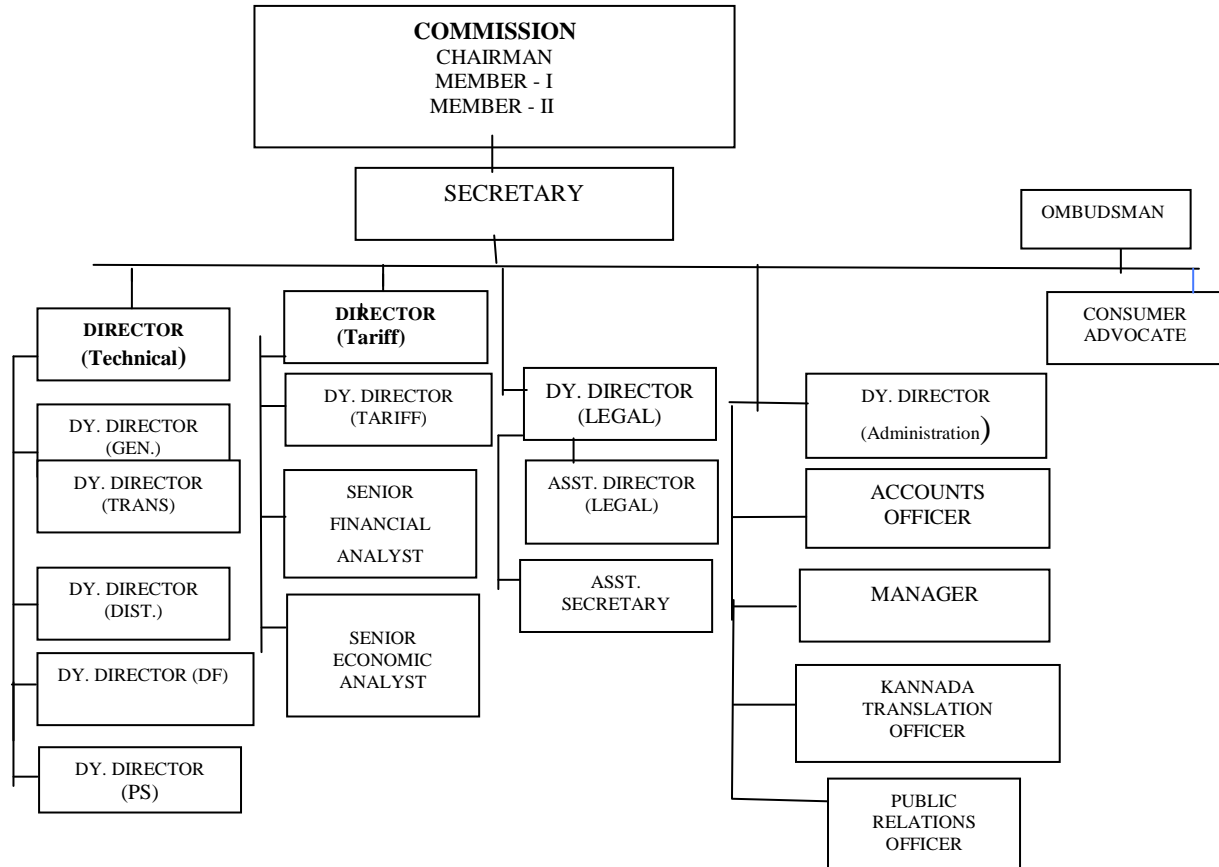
COMMISSION
CHAIRMAN
MEMBER - I
MEMBER - II

SECRETARY

OMBUDSMAN

CONSUMER ADVOCATE

DIRECTOR (Technical)

DY. DIRECTOR (GEN.)

DY. DIRECTOR (TRANS)

DY. DIRECTOR (DIST.)

DY. DIRECTOR (DF)

DY. DIRECTOR (PS)

DIRECTOR (Tariff)

DY. DIRECTOR (TARIFF)

SENIOR FINANCIAL ANALYST

SENIOR ECONOMIC ANALYST

DY. DIRECTOR (LEGAL)

ASST. DIRECTOR (LEGAL)

ASST. SECRETARY

DY. DIRECTOR (Administration)

ACCOUNTS OFFICER

MANAGER

KANNADA TRANSLATION OFFICER

PUBLIC RELATIONS OFFICER